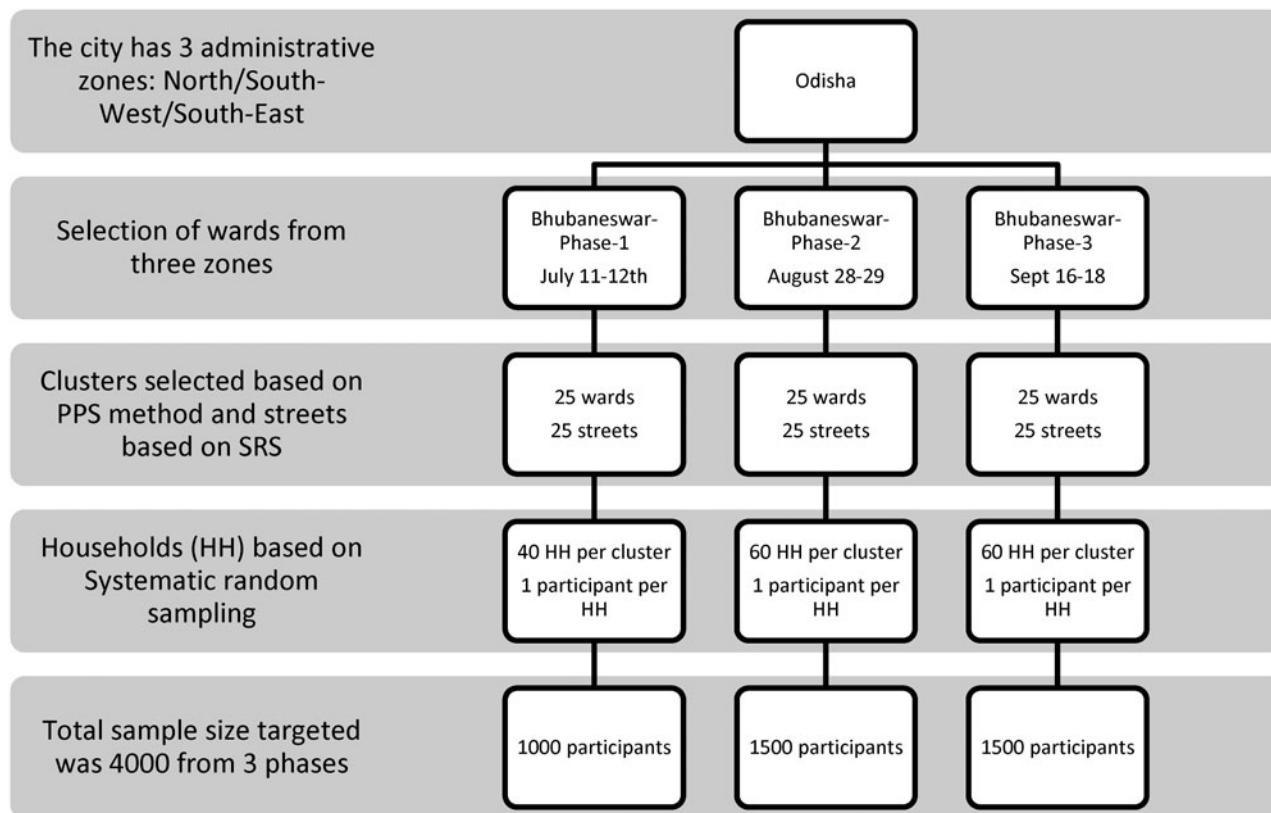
The city has 3 administrative zones: North/South-West/South-East

Odisha

Selection of wards from three zones

Bhubaneswar-Phase-1
July 11-12th

Bhubaneswar-Phase-2
August 28-29

Bhubaneswar-Phase-3
Sept 16-18

Clusters selected based on PPS method and streets based on SRS

25 wards
25 streets

25 wards
25 streets

25 wards
25 streets

Households (HH) based on Systematic random sampling

40 HH per cluster
1 participant per HH

60 HH per cluster
1 participant per HH

60 HH per cluster
1 participant per HH

Total sample size targeted was 4000 from 3 phases

1000 participants

1500 participants

1500 participants